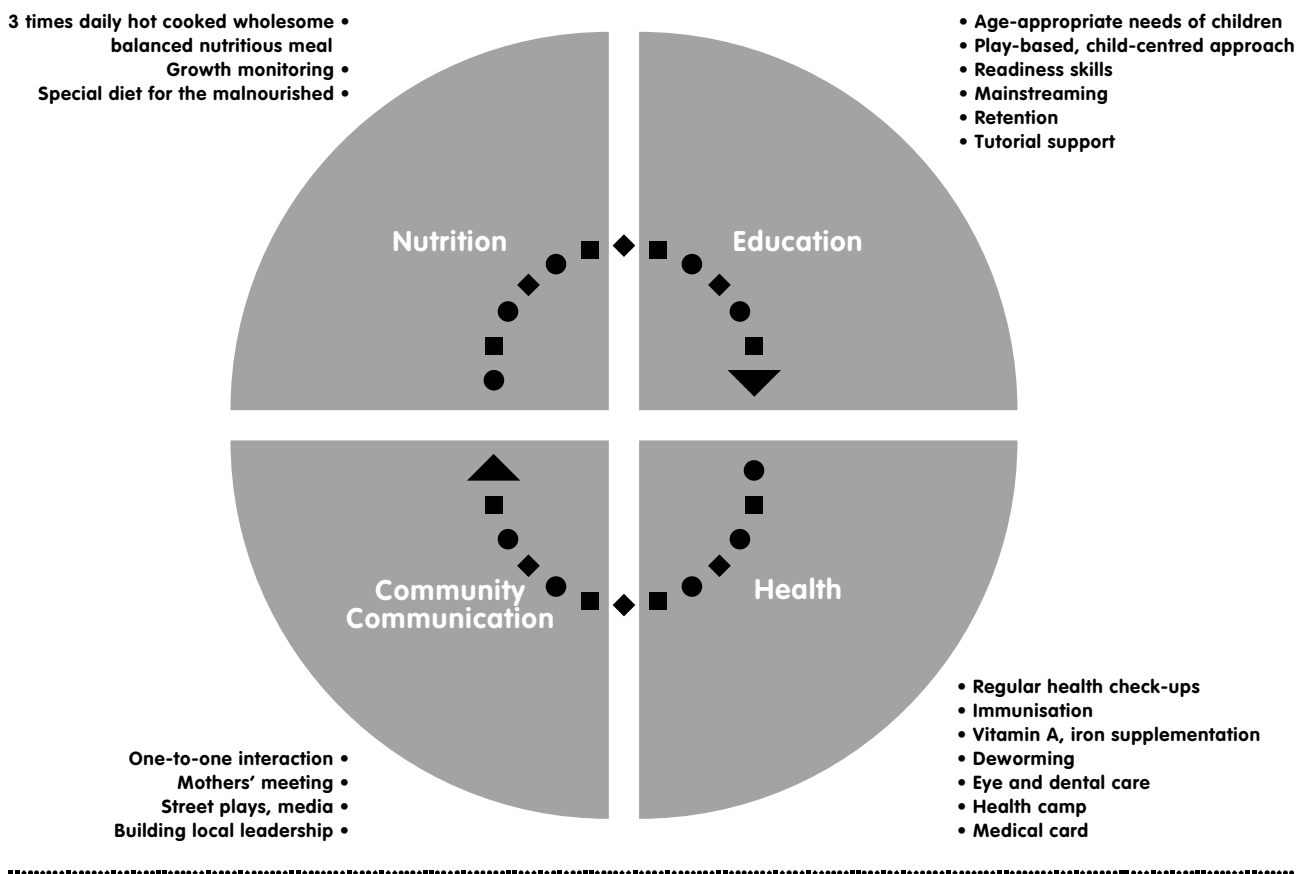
3 times daily hot cooked wholesome balanced nutritious meal •
Growth monitoring •
Special diet for the malnourished •

• Age-appropriate needs of children
• Play-based, child-centred approach
• Readiness skills
• Mainstreaming
• Retention
• Tutorial support

Nutrition

Education

Community Communication

Health

• Regular health check-ups
• Immunisation
• Vitamin A, iron supplementation
• Deworming
• Eye and dental care
• Health camp
• Medical card

One-to-one interaction •
Mothers' meeting •
Street plays, media •
Building local leadership •